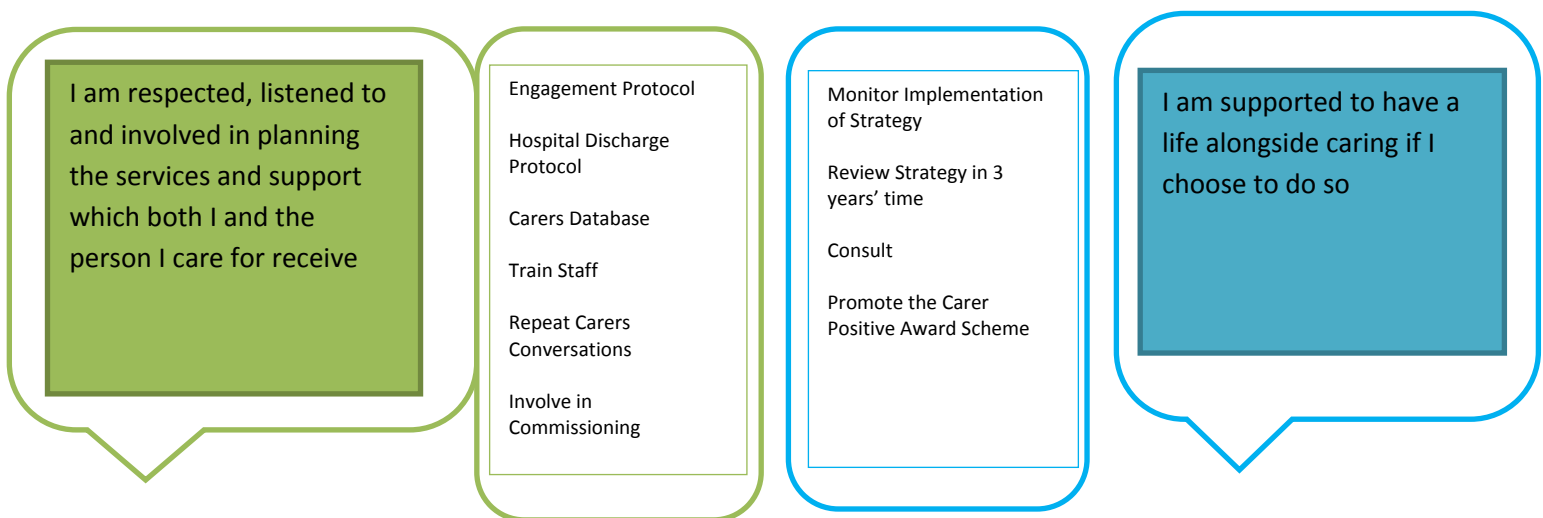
I am respected, listened to and involved in planning the services and support which both I and the person I care for receive

Engagement Protocol

Hospital Discharge Protocol

Carers Database

Train Staff

Repeat Carers Conversations

Involve in Commissioning

Monitor Implementation of Strategy

Review Strategy in 3 years' time

Consult

Promote the Carer Positive Award Scheme

I am supported to have a life alongside caring if I choose to do so